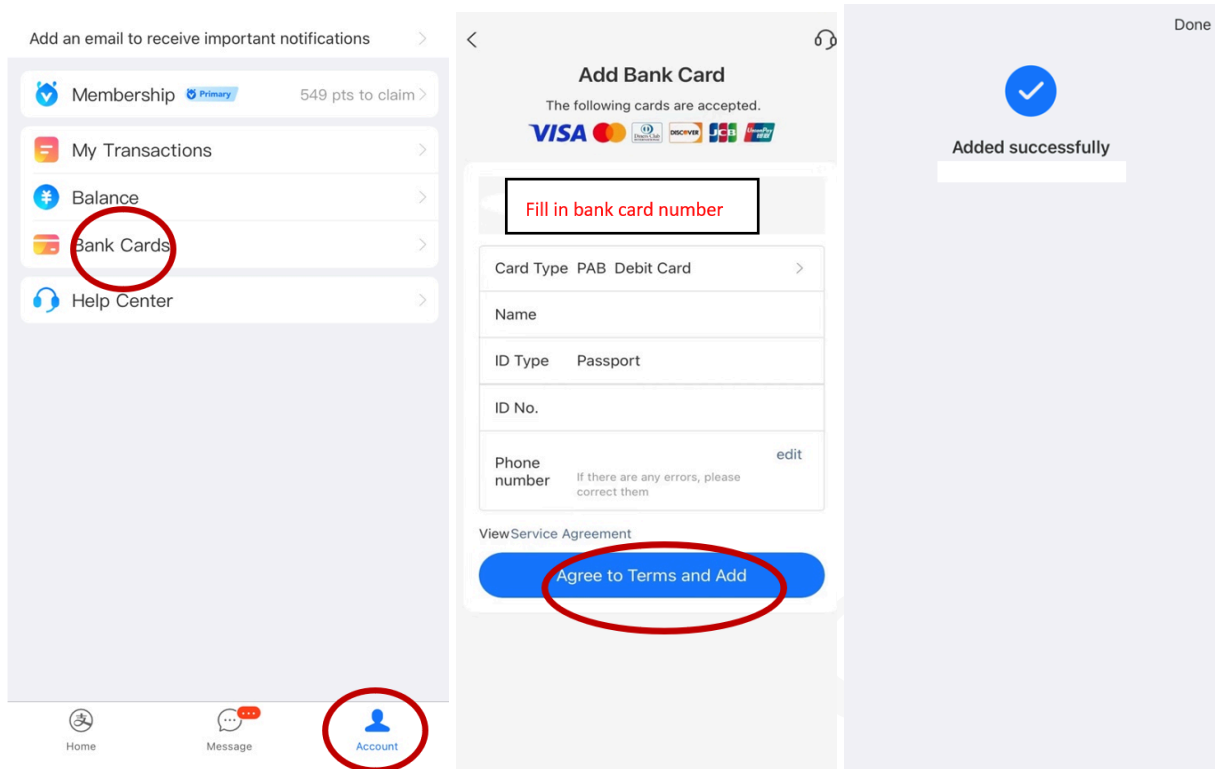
Add an email to receive important notifications

Membership Primary 549 pts to claim

My Transactions

Balance

Bank Cards

Help Center

Home Message ··· Account

Add Bank Card

The following cards are accepted.

VISA DISCOVER JCB UnionPay

Fill in bank card number

Card Type PAB Debit Card

Name

ID Type Passport

ID No.

Phone number If there are any errors, please correct them edit

View Service Agreement

Agree to Terms and Add

Done

Added successfully